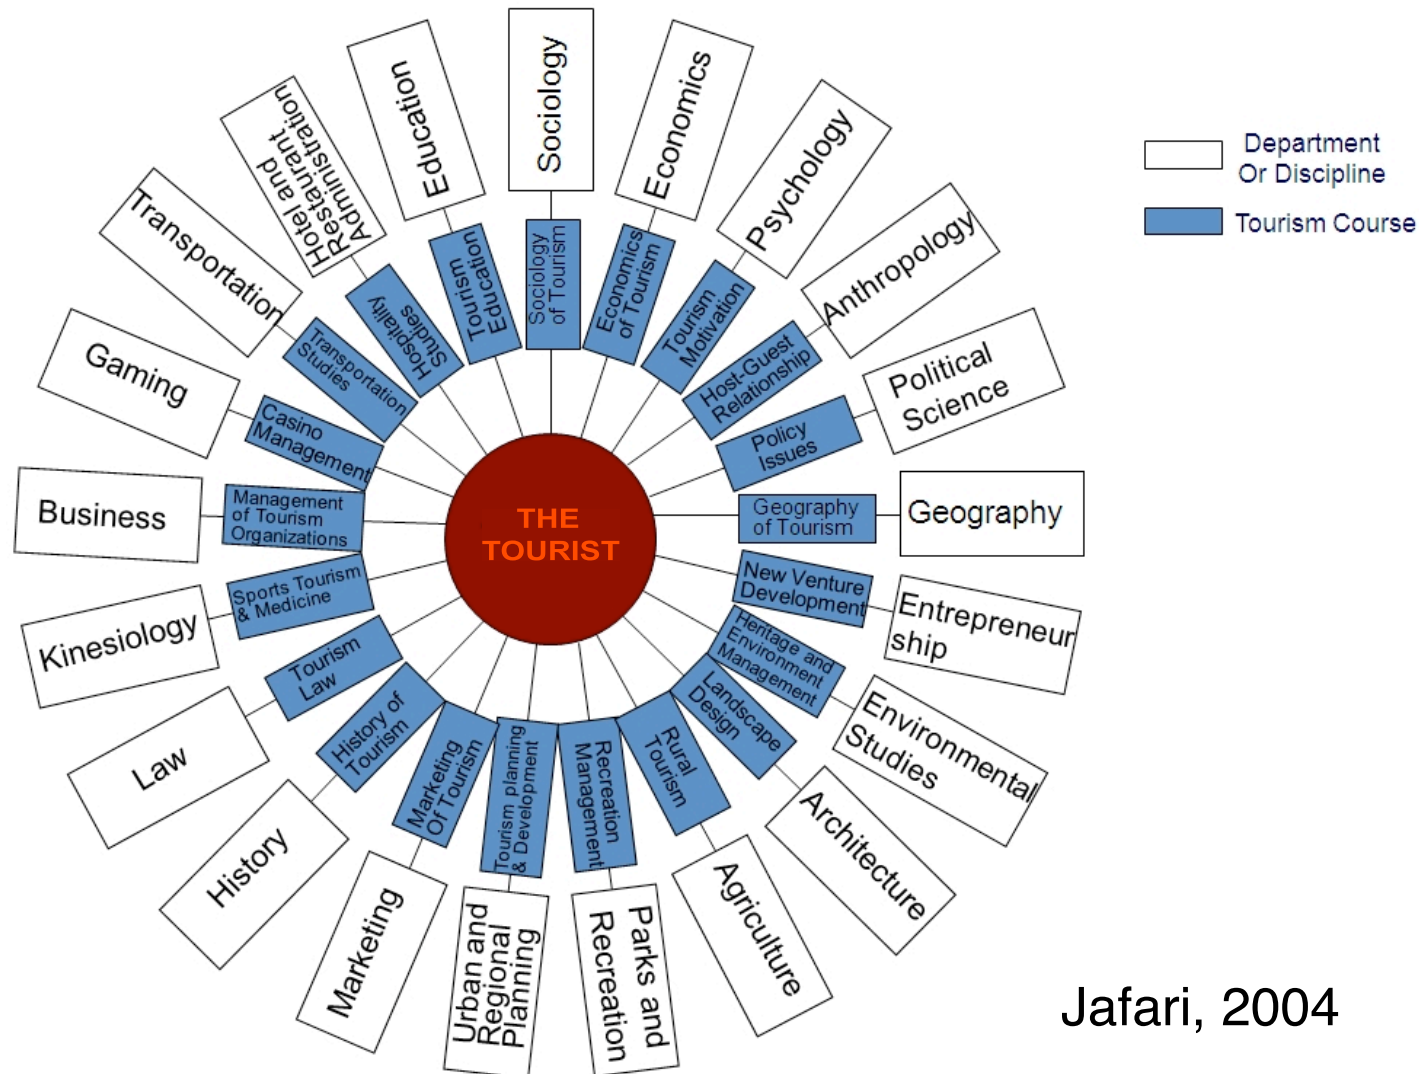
THE TOURIST

Sociology
Sociology of Tourism

Economics
Economics of Tourism

Psychology
Tourism Motivation

Anthropology
Host-Guest Relationship

Political Science
Policy Issues

Geography
Geography of Tourism

Entrepreneur ship
New Venture Development

Environmental Studies
Heritage and Environment Management

Architecture
Landscape Design

Agriculture
Rural Tourism

Parks and Recreation
Recreation Management

Urban and Regional Planning
Tourism planning & Development

Marketing
Marketing Of Tourism

History
History of Tourism

Law
Tourism Law

Kinesiology
Sports Tourism & Medicine

Business
Management of Tourism Organizations

Gaming
Casino Management

Transportation
Transportation Studies

Hotel and Restaurant Administration
Hospitality Studies

Education
Tourism Education

Department Or Discipline
Tourism Course

Jafari, 2004